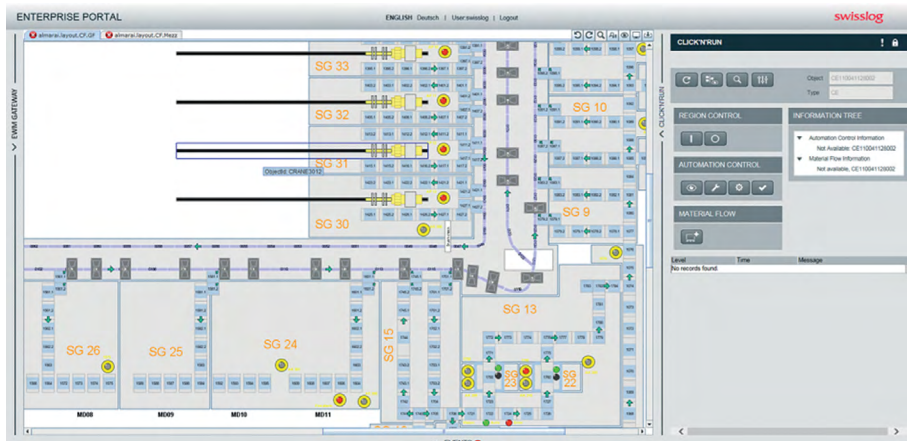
ENTERPRISE PORTAL

ENGLISH Deutsch | User:swisslog | Logout

swisslog

almarai.layout.CF.GF almarai.layout.CF.Mezz

EWM GATEWAY

SG 33

SG 32

SG 31

ObjectId: CRANE3512

SG 30

SG 10

SG 9

SG 13

SG 26

SG 25

SG 24

SG 15

SG 23

SG 22

MD08

MD09

MD10

MD11

CLICK'N'RUN

CLICK'N'RUN

Object CE11004112800​2

Type CE

REGION CONTROL

INFORMATION TREE

Automation Control Information

Not Available: CE110041128002

Material Flow Information

Not available, CE110041128002

AUTOMATION CONTROL

MATERIAL FLOW

| Level | Time | Message |
|---|---|---|
| No records found. | | |